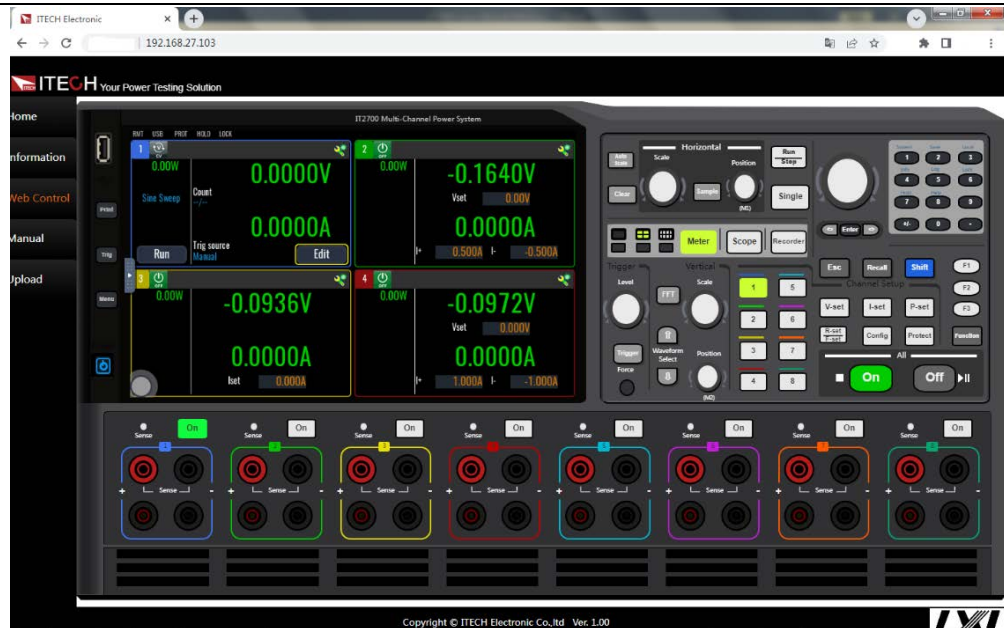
ITECH Electronic

192.168.27.103

ITECH Your Power Testing Solution

Home
Information
Web Control
Manual
Upload

IT2700 Multi-Channel Power System

RMT USB PROT HOLD LOCK

1 CV
0.00W
0.0000V
Sine Sweep
Count
0.0000A
Trig source
Manual
Run
Edit

2
0.00W
-0.1640V
Vset 0.00V
0.0000A
I+ 0.500A I- -0.500A

3
0.00W
-0.0936V
0.0000A
Iset 0.000A

4
0.00W
-0.0972V
Vset 0.000V
0.0000A
I+ 1.000A I- -1.000A

Print
Trig
Menu

Auto Scale
Clear
Horizontal
Scale
Sample
Position
Run Stop
Single
Meter
Scope
Recorder
Trigger
Level
FFT
Vertical
Scale
Waveform Select
Position
Trigger
Force

1 5 2 6 3 7 4 8

Enter
Esc
Recall
Shift
F1
F2
F3
Channel Setup
V-set
I-set
P-set
R-set T-set
Config
Protect
Function
All
On
Off

Sense On
Sense On
Sense On
Sense On
Sense On
Sense On
Sense On
Sense On

Copyright © ITECH Electronic Co.,ltd Ver. 1.00

LXI